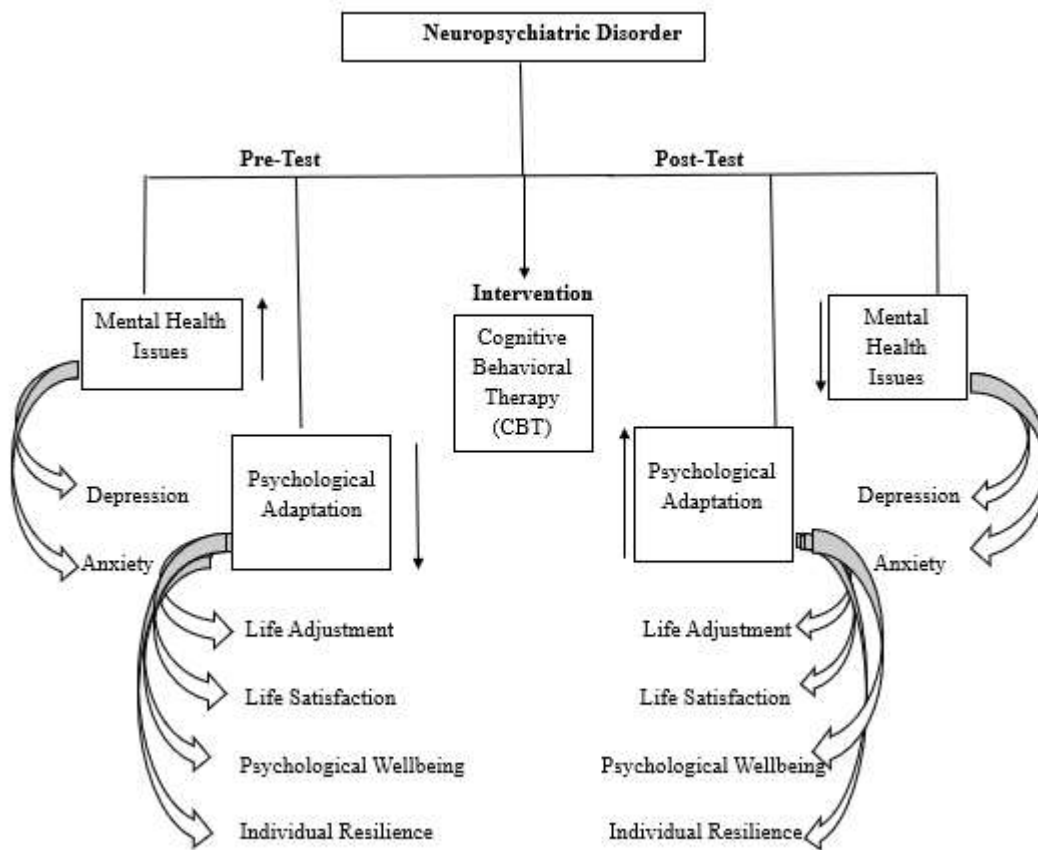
Neuropsychiatric Disorder

Pre-Test

Post-Test

Intervention

Mental Health Issues

Cognitive Behavioral Therapy (CBT)

Mental Health Issues

Psychological Adaptation

Psychological Adaptation

Depression

Anxiety

Depression

Anxiety

Life Adjustment

Life Satisfaction

Psychological Wellbeing

Individual Resilience

Life Adjustment

Life Satisfaction

Psychological Wellbeing

Individual Resilience